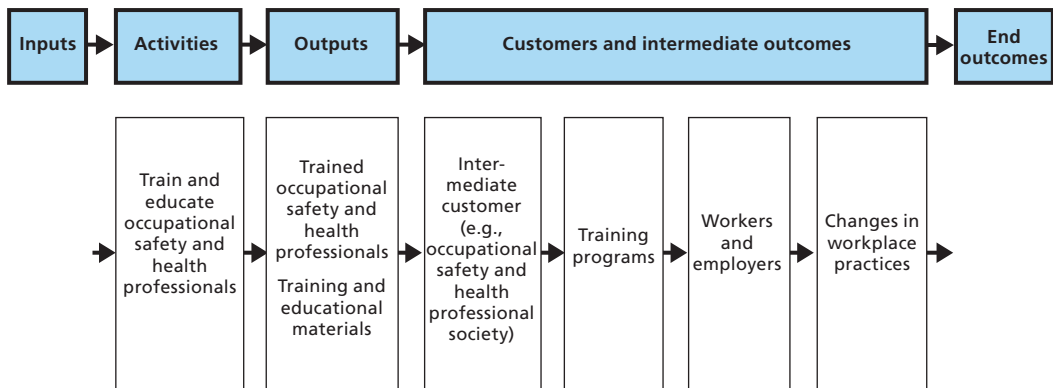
Inputs

Activities

Outputs

Customers and intermediate outcomes

End outcomes

Train and educate occupational safety and health professionals

Trained occupational safety and health professionals

Training and educational materials

Intermediate customer (e.g., occupational safety and health professional society)

Training programs

Workers and employers

Changes in workplace practices